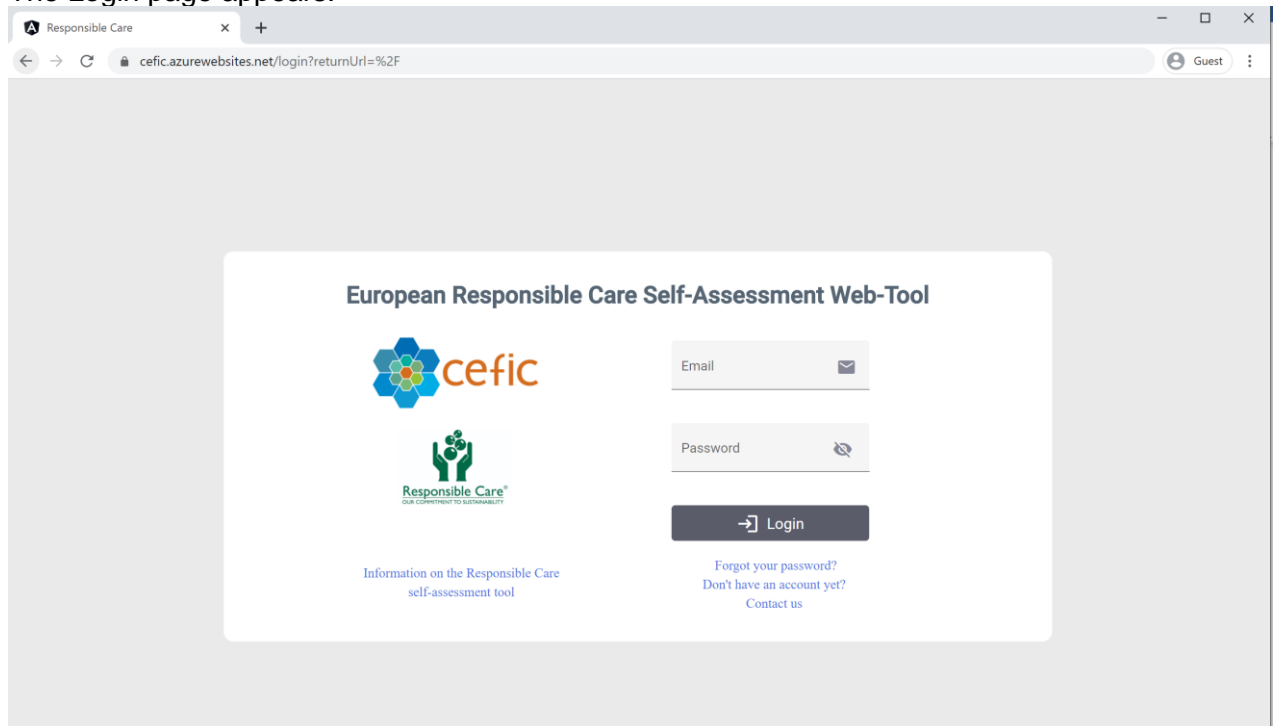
The Login page appears.

Responsible Care

cefic.azurewebsites.net/login?returnUrl=%2F

Guest

European Responsible Care Self-Assessment Web-Tool

cefic

Responsible Care®
OUR COMMITMENT TO SUSTAINABILITY

Information on the Responsible Care self-assessment tool

Email

Password

Login

Forgot your password?
Don't have an account yet?
Contact us